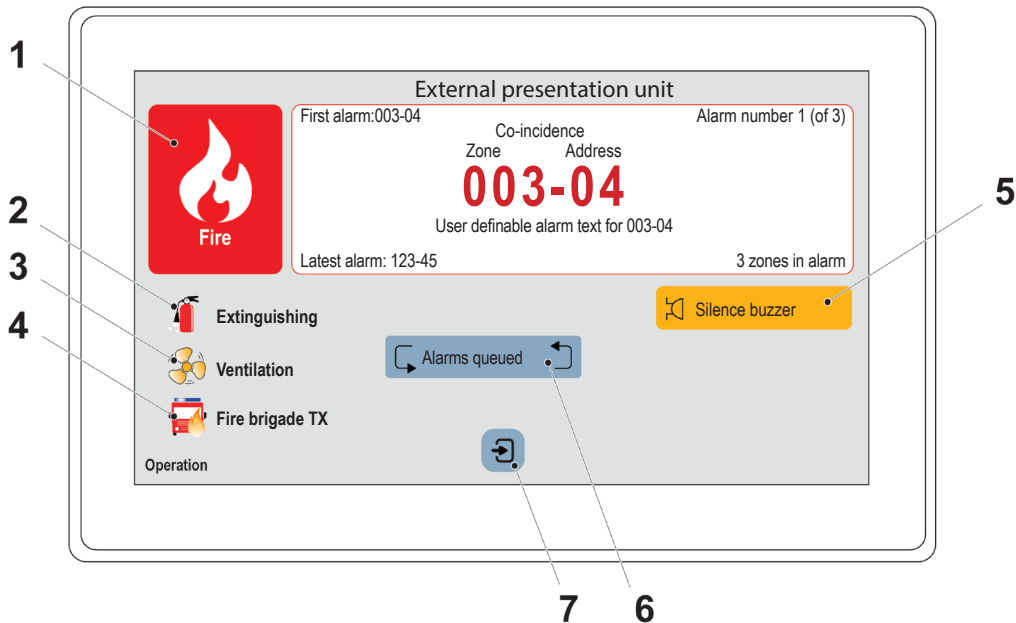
1

2

3

4

External presentation unit

Fire

First alarm:003-04

Alarm number 1 (of 3)

Co-incidence

Zone

Address

003-04

User definable alarm text for 003-04

Latest alarm: 123-45

3 zones in alarm

5

Silence buzzer

Extinguishing

Ventilation

Fire brigade TX

Alarms queued

Operation

7

6